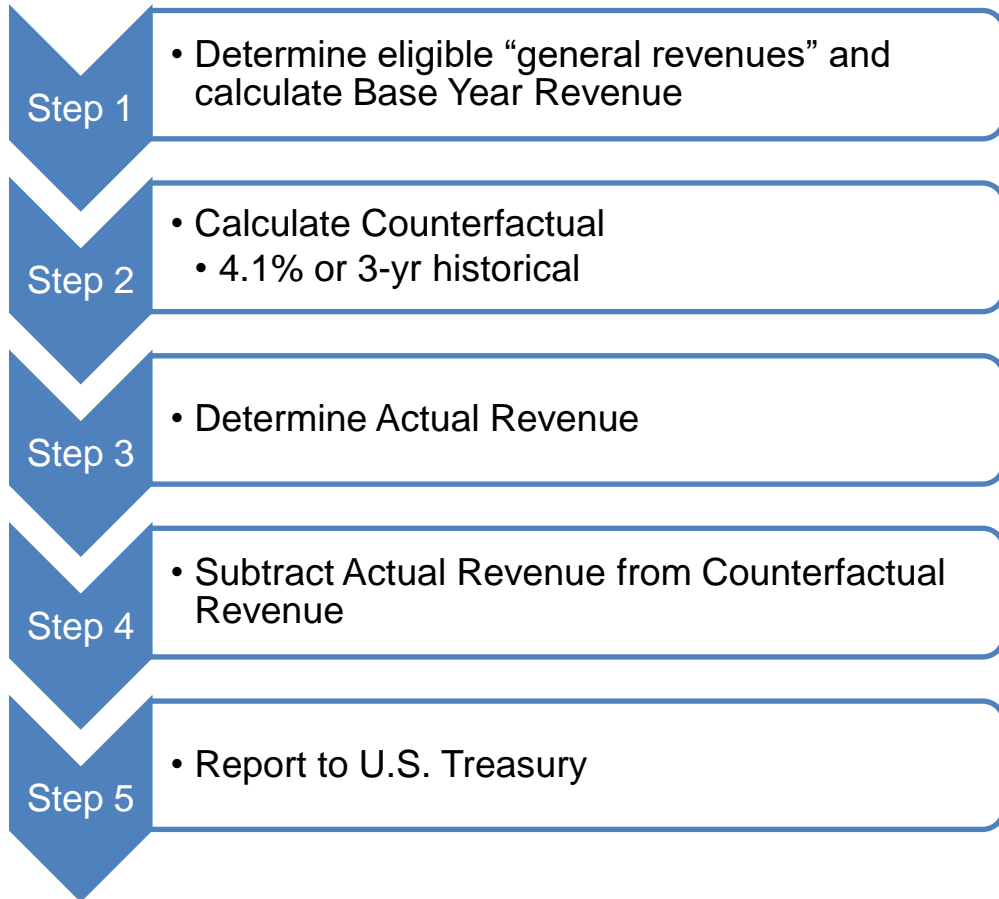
Step 1

• Determine eligible “general revenues” and calculate Base Year Revenue

Step 2

• Calculate Counterfactual
  • 4.1% or 3-yr historical

Step 3

• Determine Actual Revenue

Step 4

• Subtract Actual Revenue from Counterfactual Revenue

Step 5

• Report to U.S. Treasury